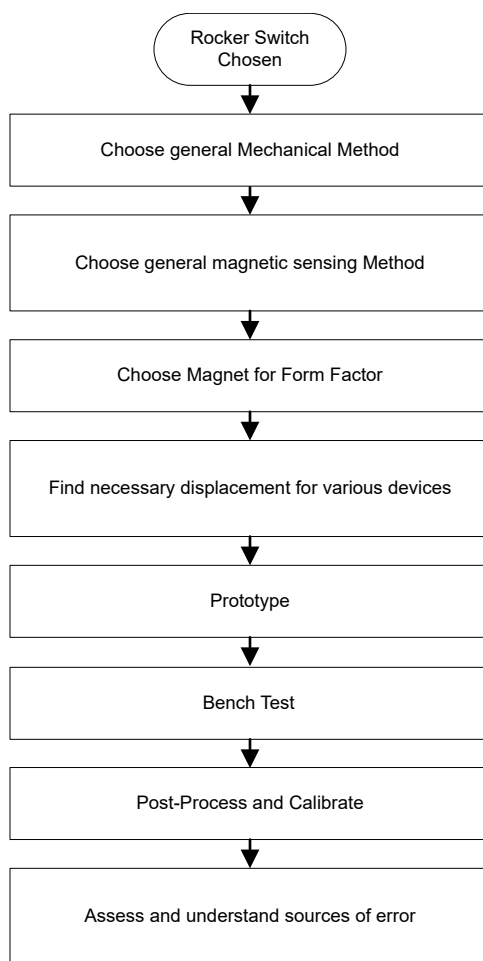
Rocker Switch Chosen

Choose general Mechanical Method

Choose general magnetic sensing Method

Choose Magnet for Form Factor

Find necessary displacement for various devices

Prototype

Bench Test

Post-Process and Calibrate

Assess and understand sources of error